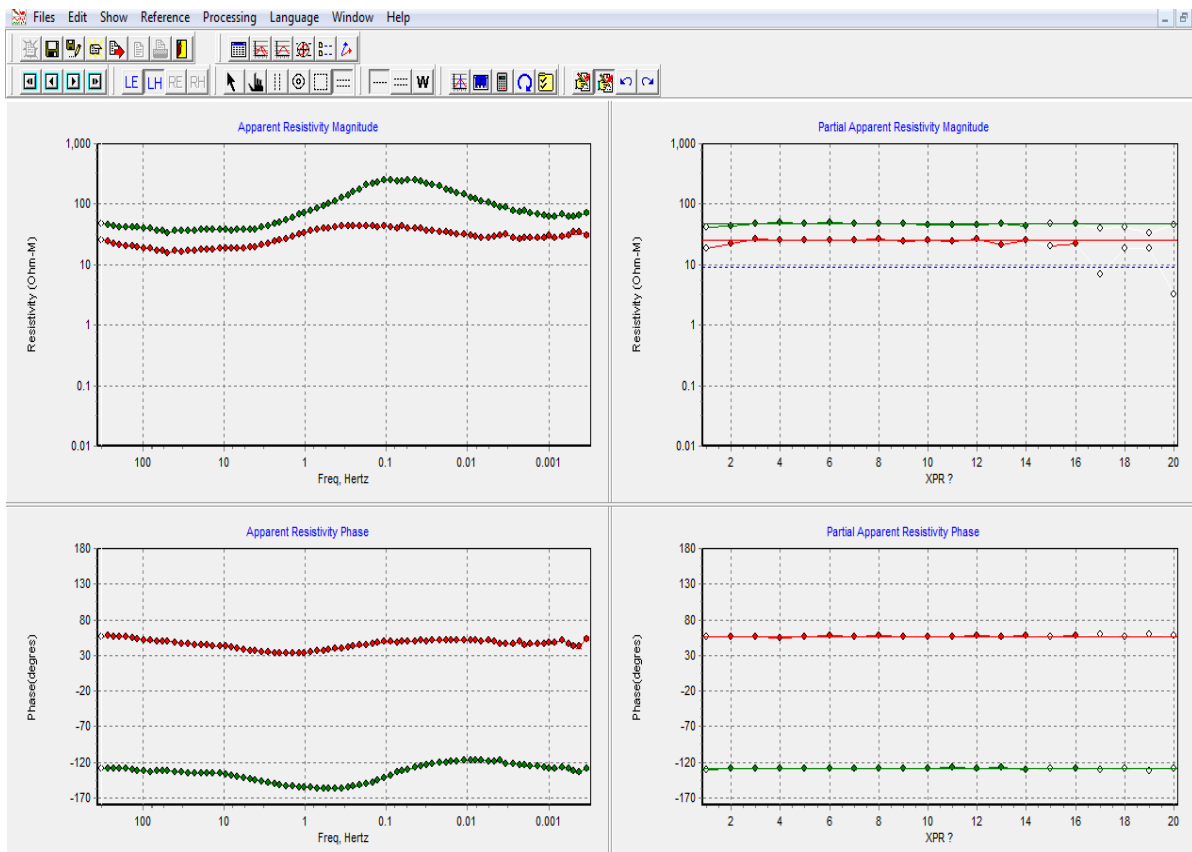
Files Edit Show Reference Processing Language Window Help

LE LH RE RH

W

Apparent Resistivity Magnitude

1,000
100
10
1
0.1
0.01

Resistivity (Ohm-M)

100 10 1 0.1 0.01 0.001

Freq, Hertz

Partial Apparent Resistivity Magnitude

1,000
100
10
1
0.1
0.01

Resistivity (Ohm-M)

2 4 6 8 10 12 14 16 18 20

XPR ?

Apparent Resistivity Phase

180
130
80
30
-20
-70
-120
-170

Phase(degrees)

100 10 1 0.1 0.01 0.001

Freq, Hertz

Partial Apparent Resistivity Phase

180
130
80
30
-20
-70
-120
-170

Phase(degrees)

2 4 6 8 10 12 14 16 18 20

XPR ?